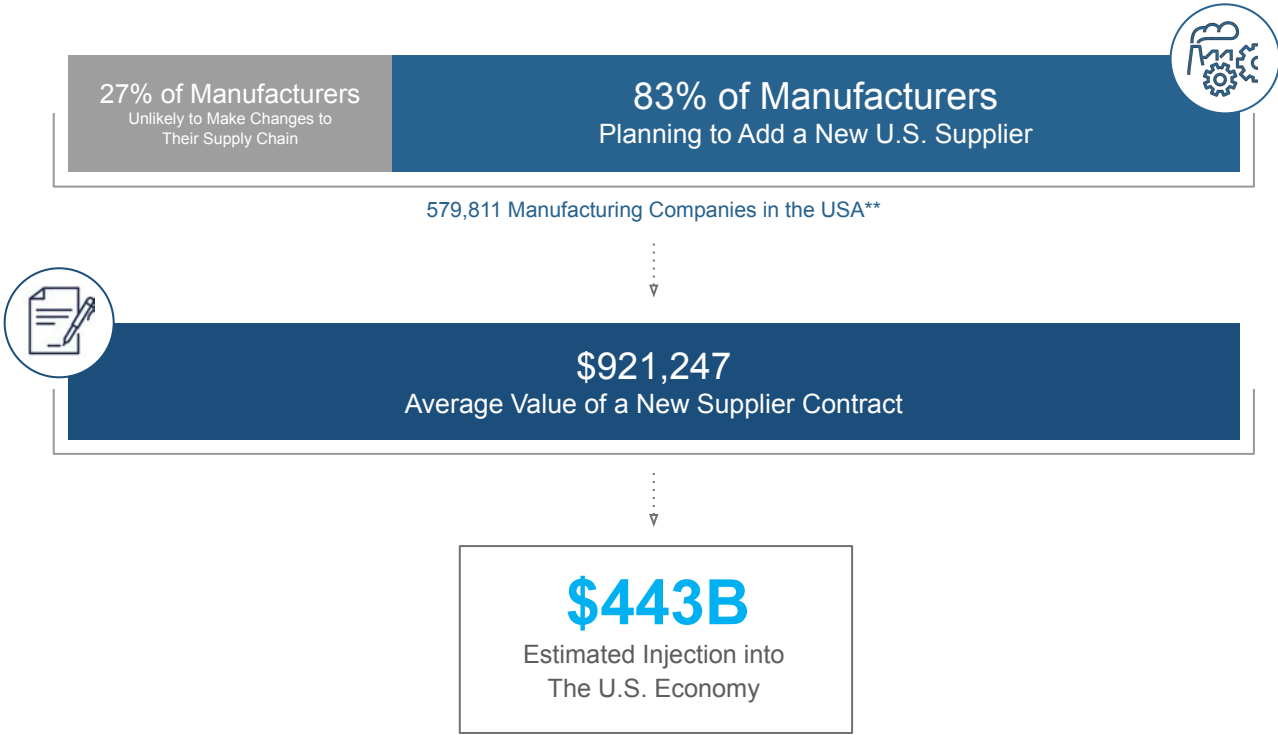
27% of Manufacturers
Unlikely to Make Changes to Their Supply Chain

83% of Manufacturers
Planning to Add a New U.S. Supplier

579,811 Manufacturing Companies in the USA**

$921,247
Average Value of a New Supplier Contract

$443B
Estimated Injection into The U.S. Economy